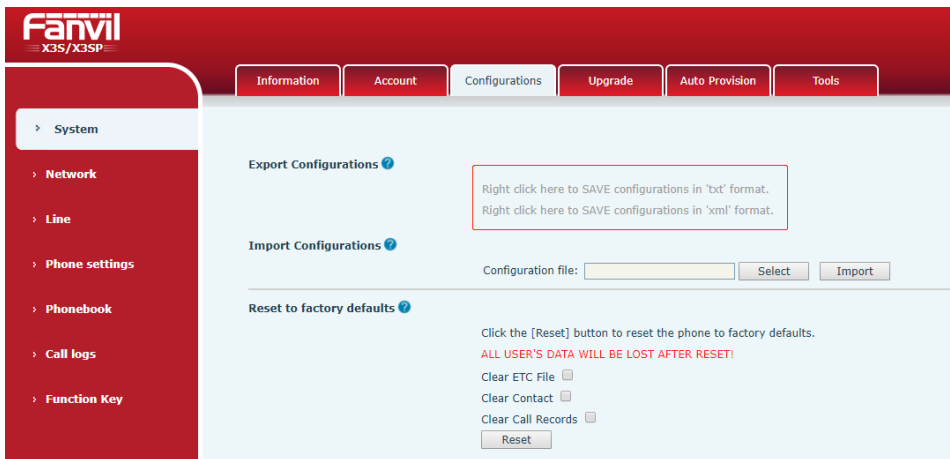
Fanvil
X3S/X3SP

Information | Account | Configurations | Upgrade | Auto Provision | Tools

› System
› Network
› Line
› Phone settings
› Phonebook
› Call logs
› Function Key

Export Configurations ?

Right click here to SAVE configurations in 'txt' format.
Right click here to SAVE configurations in 'xml' format.

Import Configurations ?

Configuration file: Select Import

Reset to factory defaults ?

Click the [Reset] button to reset the phone to factory defaults.
ALL USER'S DATA WILL BE LOST AFTER RESET!
Clear ETC File
Clear Contact
Clear Call Records
Reset